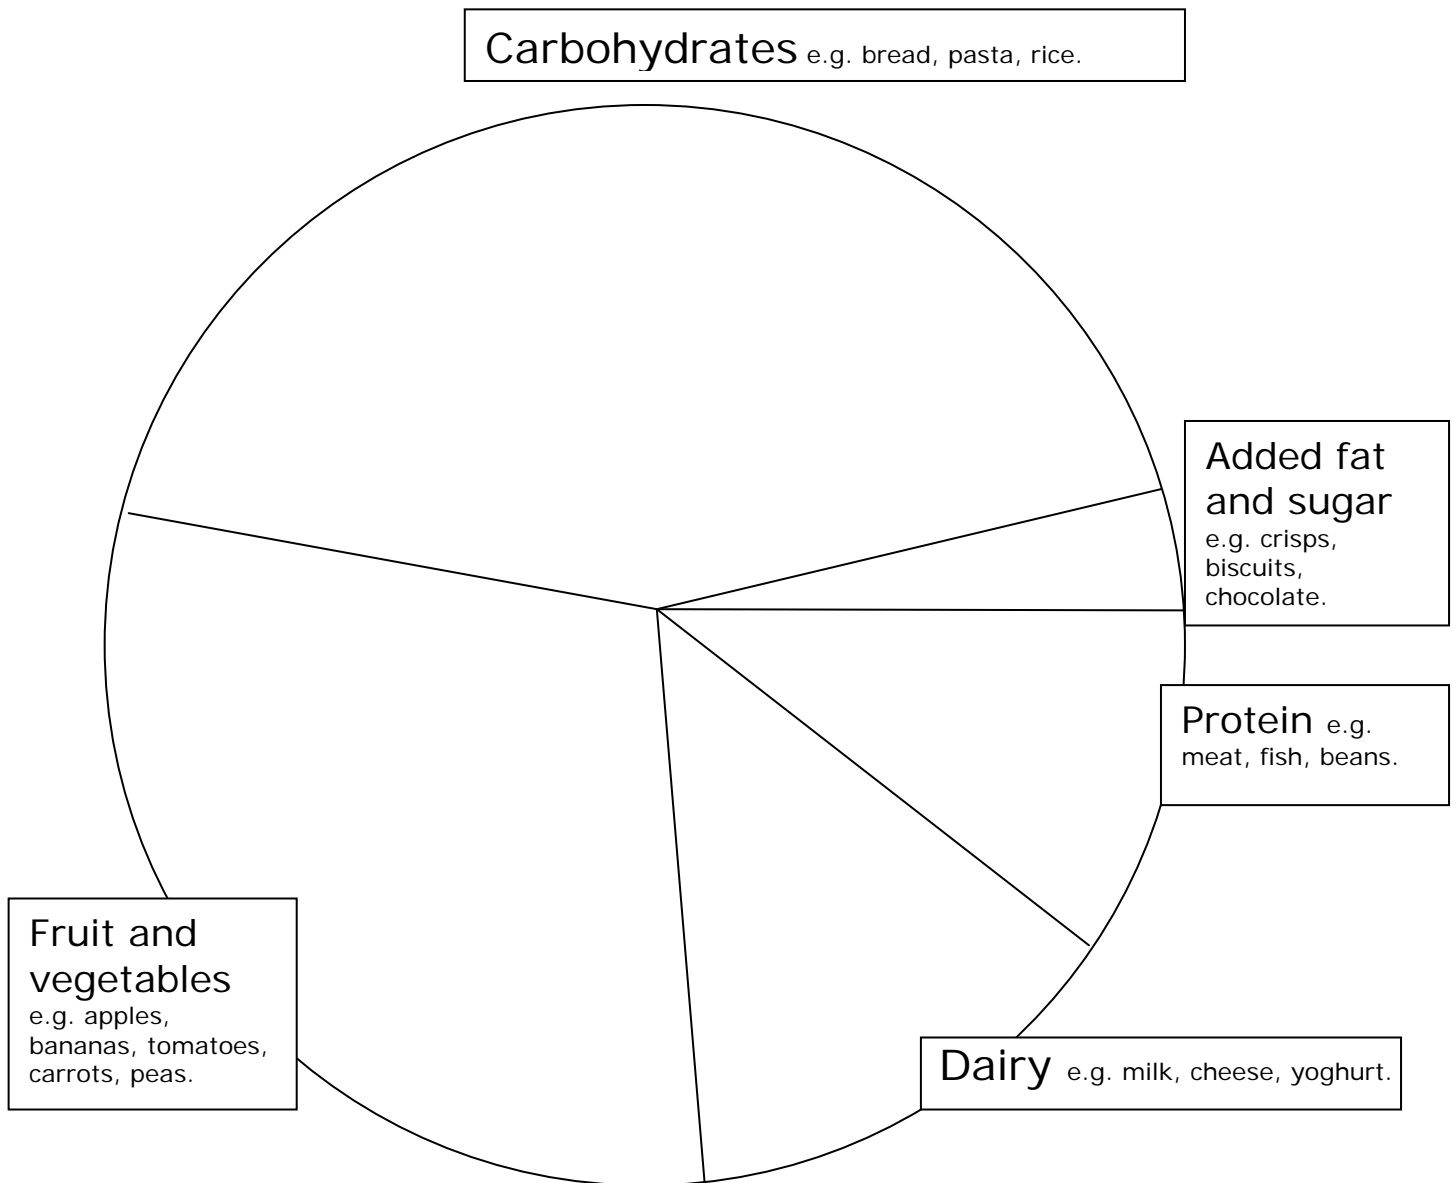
Carbohydrates e.g. bread, pasta, rice.

Added fat and sugar e.g. crisps, biscuits, chocolate.

Protein e.g. meat, fish, beans.

Fruit and vegetables e.g. apples, bananas, tomatoes, carrots, peas.

Dairy e.g. milk, cheese, yoghurt.